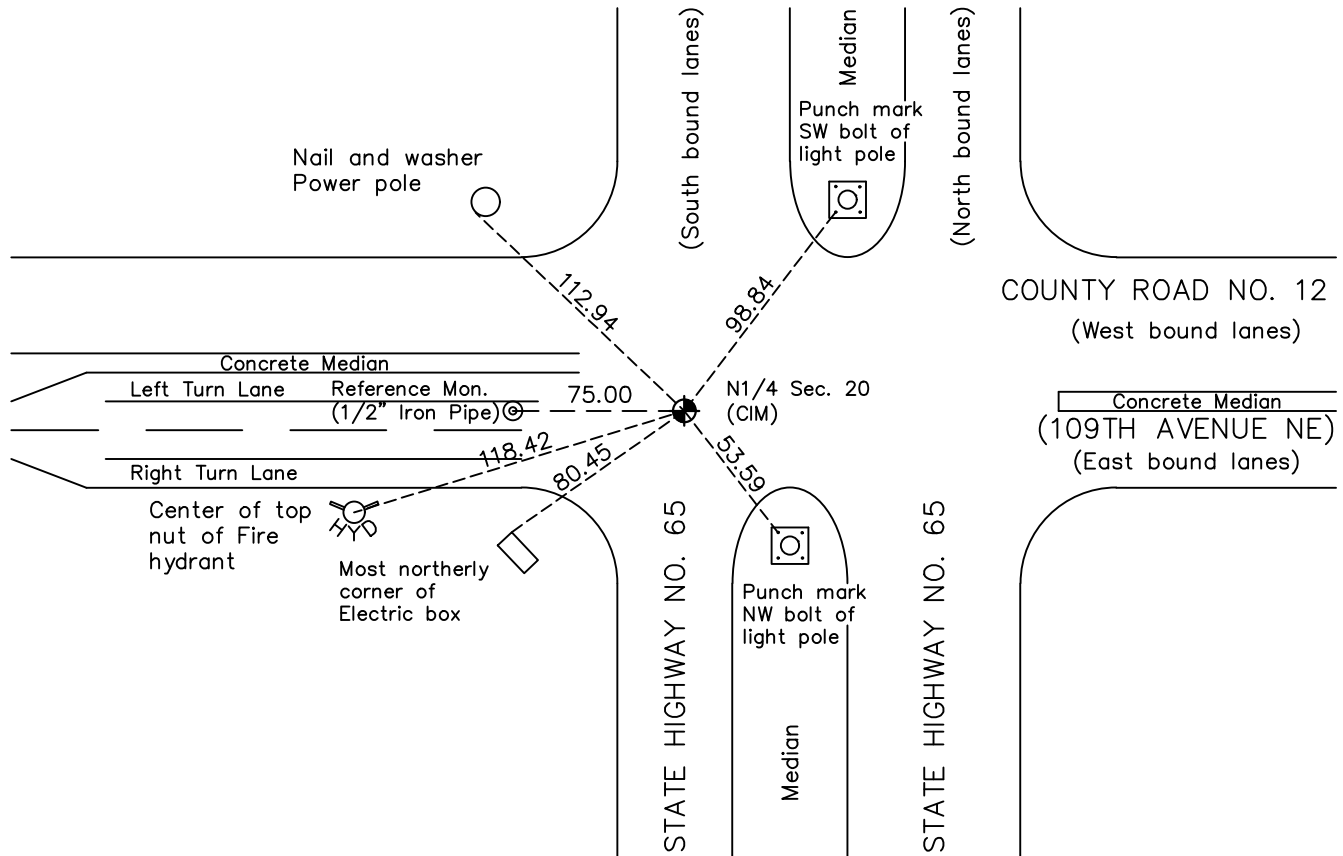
(South bound lanes)

Median

(North bound lanes)

Punch mark SW bolt of light pole

Nail and washer Power pole

112.94

98.84

COUNTY ROAD NO. 12

(West bound lanes)

Concrete Median

Left Turn Lane

Reference Mon. (1/2" Iron Pipe)

75.00

N1/4 Sec. 20 (CIM)

Concrete Median

(109TH AVENUE NE)

(East bound lanes)

118.42

80.45

53.59

Right Turn Lane

Center of top nut of Fire hydrant

HYD

Most northerly corner of Electric box

STATE HIGHWAY NO. 65

Punch mark NW bolt of light pole

STATE HIGHWAY NO. 65

Median